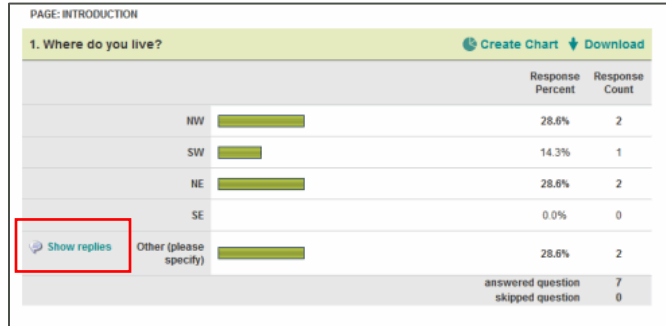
PAGE: INTRODUCTION

1. Where do you live?

Create Chart Download

| | | Response Percent | Response Count |
|---|---|---|---|
| NW | | 28.6% | 2 |
| SW | | 14.3% | 1 |
| NE | | 28.6% | 2 |
| SE | | 0.0% | 0 |
| Show replies Other (please specify) | | 28.6% | 2 |
| | | answered question | 7 |
| | | skipped question | 0 |